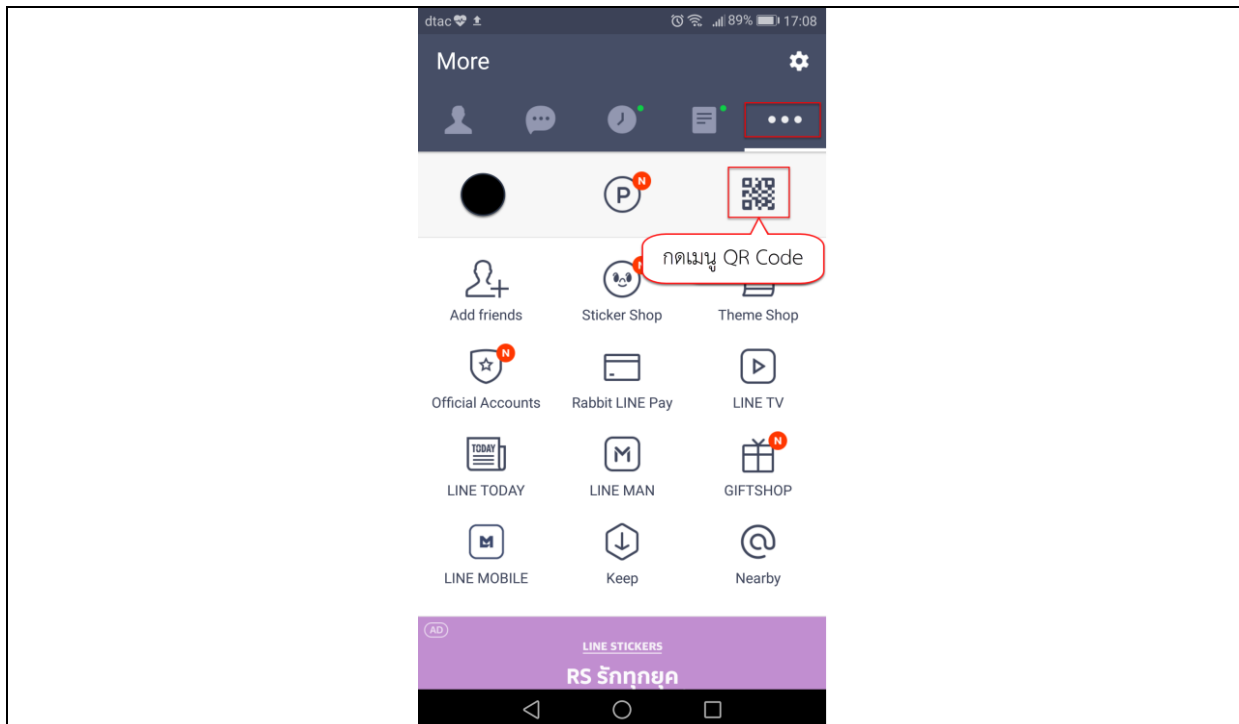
dtac 89% 17:08

More

P N

กดเมนู QR Code

Add friends

Sticker Shop

Theme Shop

N

Official Accounts

Rabbit LINE Pay

LINE TV

TODAY

LINE TODAY

M

LINE MAN

N

GIFTSHOP

M

LINE MOBILE

Keep

Nearby

AD

LINE STICKERS

RS รักทุกยุค